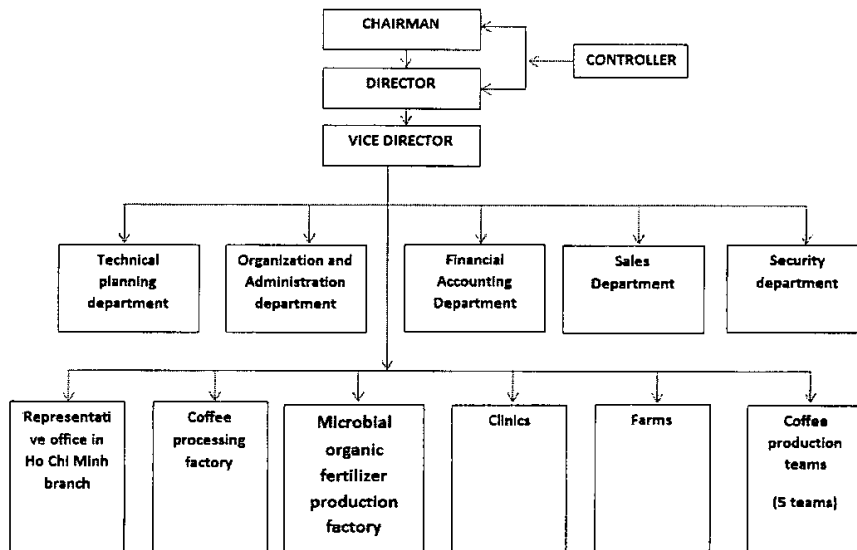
CHAIRMAN

CONTROLLER

DIRECTOR

VICE DIRECTOR

Technical planning department

Organization and Administration department

Financial Accounting Department

Sales Department

Security department

Representative office in Ho Chi Minh branch

Coffee processing factory

Microbial organic fertilizer production factory

Clinics

Farms

Coffee production teams (5 teams)